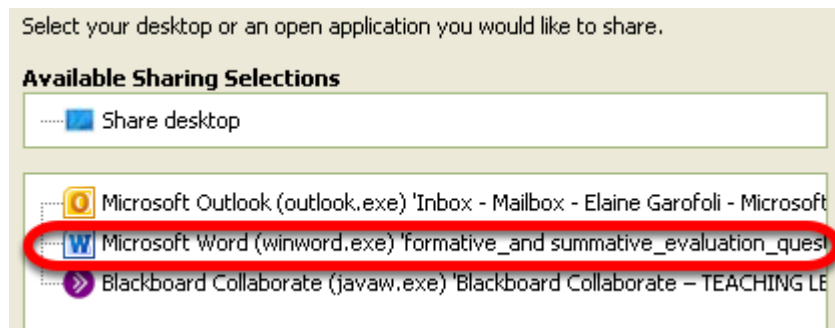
Select your desktop or an open application you would like to share.

Available Sharing Selections

Share desktop

Microsoft Outlook (outlook.exe) 'Inbox - Mailbox - Elaine Garofoli - Microsoft

Microsoft Word (winword.exe) 'formative_and summative_evaluation_quest

Blackboard Collaborate (javaw.exe) 'Blackboard Collaborate – TEACHING LE